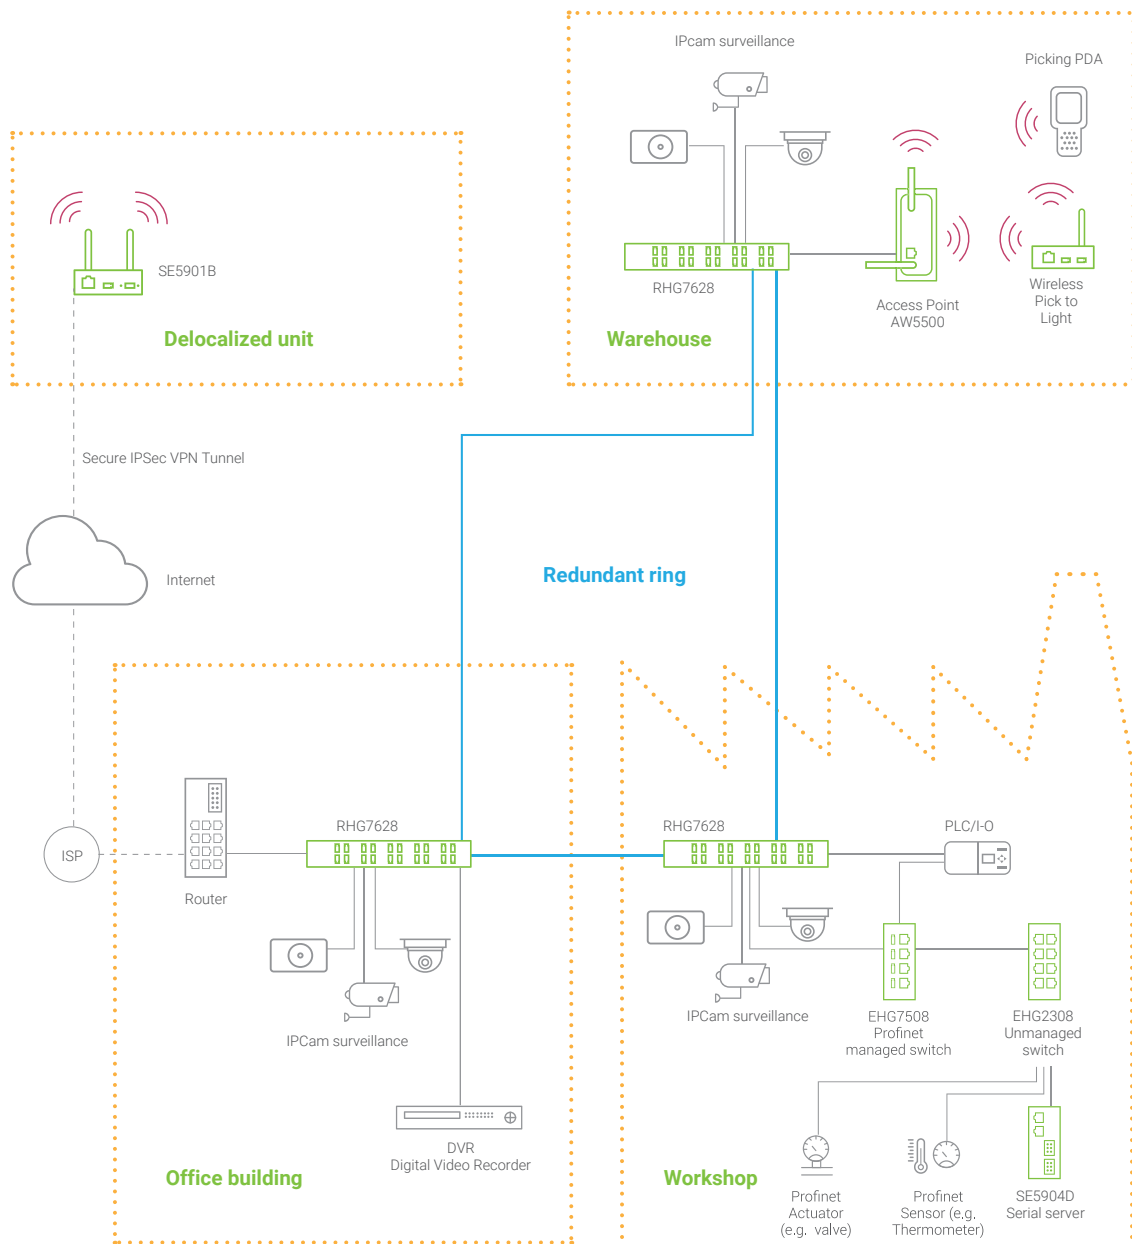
IPcam surveillance

Picking PDA

RHG7628

Access Point AW5500

Wireless Pick to Light

Warehouse

SE5901B

Delocalized unit

Secure IPSec VPN Tunnel

Internet

Redundant ring

ISP

Router

RHG7628

IPCam surveillance

DVR Digital Video Recorder

Office building

RHG7628

PLC/I-O

IPCam surveillance

EHG7508 Profinet managed switch

EHG2308 Unmanaged switch

Workshop

Profinet Actuator (e.g. valve)

Profinet Sensor (e.g. Thermometer)

SE5904D Serial server